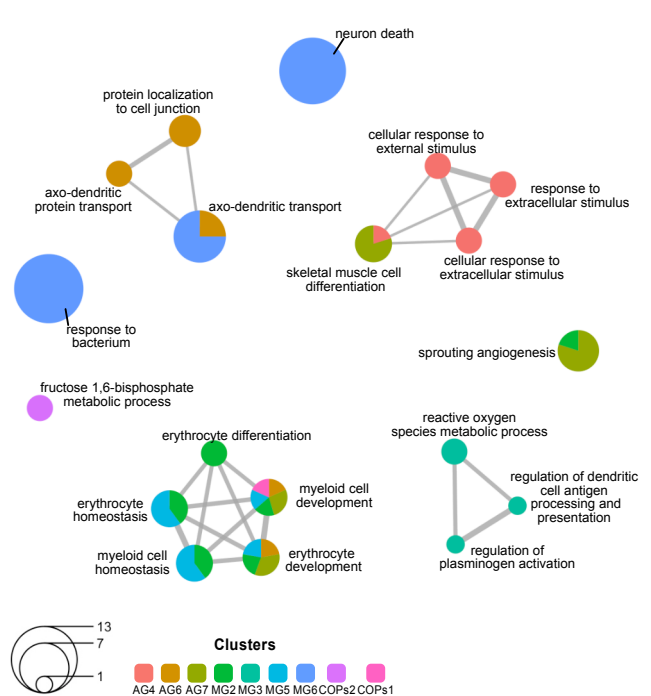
neuron death

protein localization to cell junction

axo-dendritic protein transport

axo-dendritic transport

cellular response to external stimulus

response to extracellular stimulus

cellular response to extracellular stimulus

skeletal muscle cell differentiation

response to bacterium

sprouting angiogenesis

fructose 1,6-bisphosphate metabolic process

reactive oxygen species metabolic process

erythrocyte differentiation

regulation of dendritic cell antigen processing and presentation

myeloid cell development

erythrocyte homeostasis

regulation of plasminogen activation

myeloid cell homeostasis

erythrocyte development

13
7
1

Clusters

AG4 AG6 AG7 MG2 MG3 MG5 MG6 COPs2 COPs1